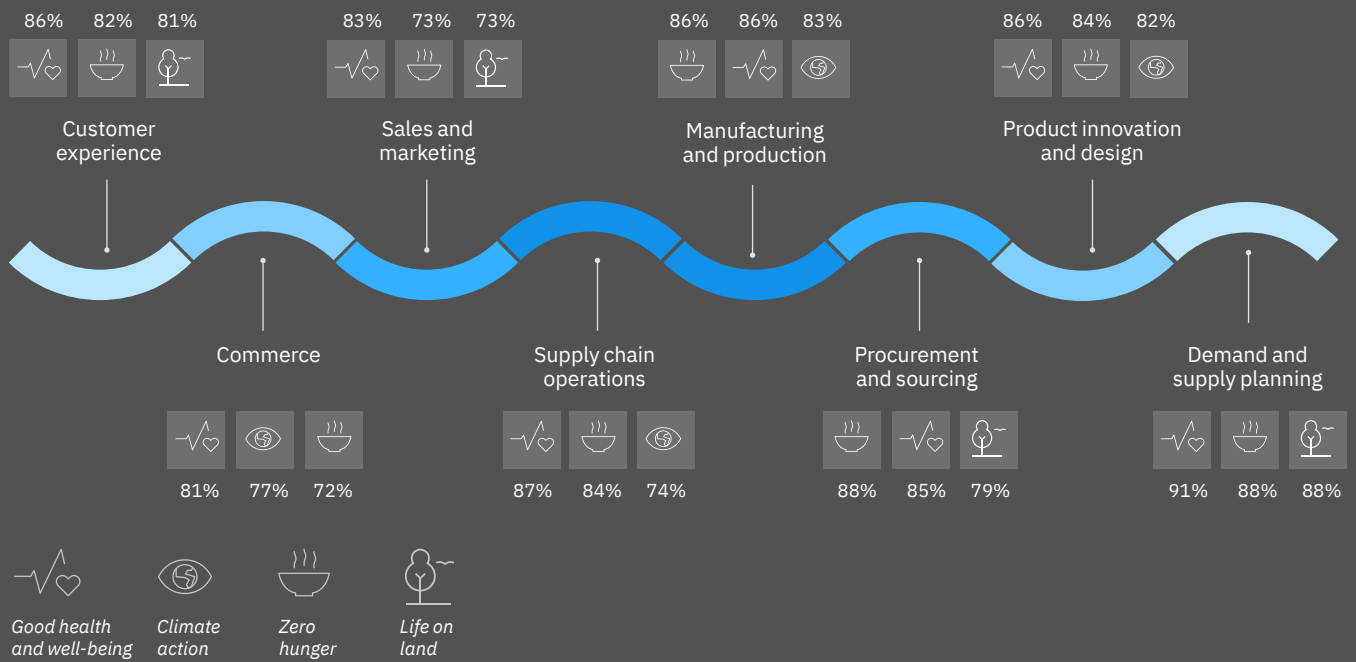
86% 82% 81%

Customer experience

83% 73% 73%

Sales and marketing

86% 86% 83%

Manufacturing and production

86% 84% 82%

Product innovation and design

Commerce

81% 77% 72%

Supply chain operations

87% 84% 74%

Procurement and sourcing

88% 85% 79%

Demand and supply planning

91% 88% 88%

Good health and well-being

Climate action

Zero hunger

Life on land